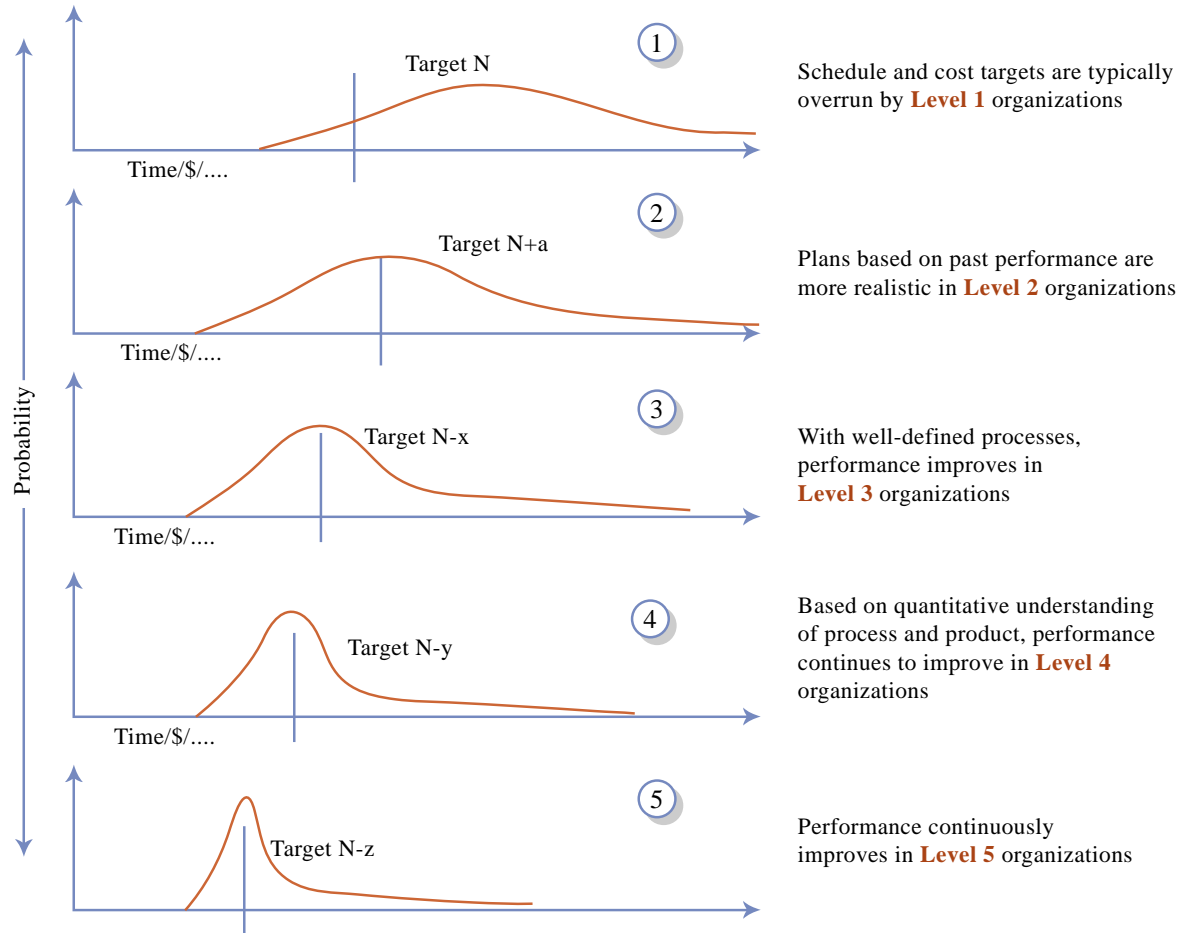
Probability

1
Target N
Time/$/....
Schedule and cost targets are typically overrun by Level 1 organizations

2
Target N+a
Time/$/....
Plans based on past performance are more realistic in Level 2 organizations

3
Target N-x
Time/$/....
With well-defined processes, performance improves in Level 3 organizations

4
Target N-y
Time/$/....
Based on quantitative understanding of process and product, performance continues to improve in Level 4 organizations

5
Target N-z
Performance continuously improves in Level 5 organizations